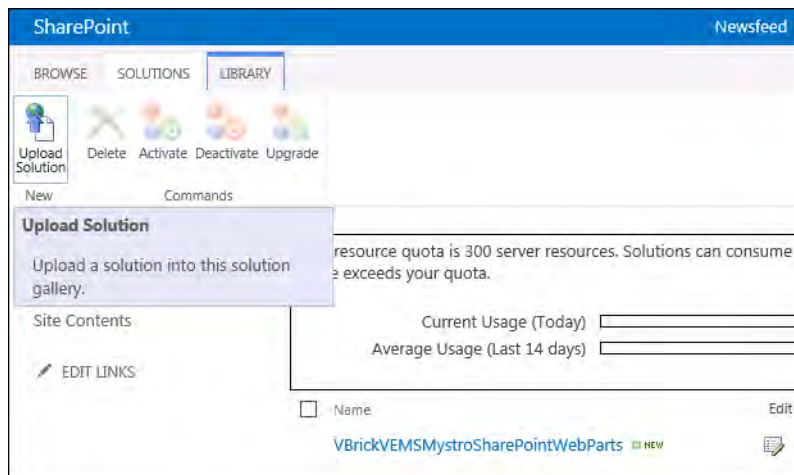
SharePoint

Newsfeed

BROWSE SOLUTIONS LIBRARY

Upload Solution

Delete Activate Deactivate Upgrade

New Commands

Upload Solution

Upload a solution into this solution gallery.

resource quota is 300 server resources. Solutions can consume e exceeds your quota.

Site Contents

EDIT LINKS

Current Usage (Today)

Average Usage (Last 14 days)

Name

Edit

VBrickVEMSMystroSharePointWebParts NEW